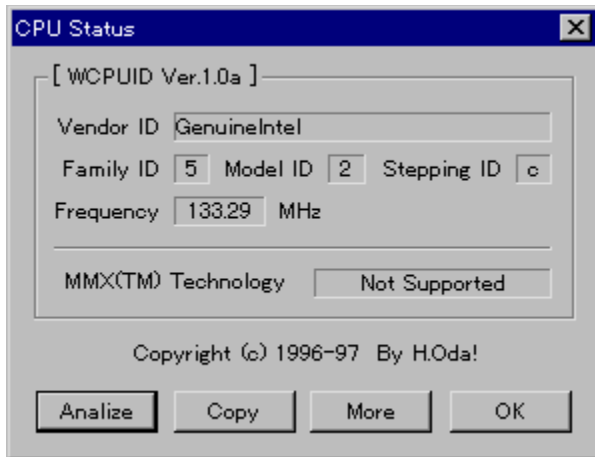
CPU Status

[ WCPUID Ver.1.0a ]

Vendor ID GenuineIntel

Family ID 5 Model ID 2 Stepping ID c

Frequency 133.29 MHz

MMX(TM) Technology Not Supported

Copyright (c) 1996-97 By H.Oda!

Analize Copy More OK